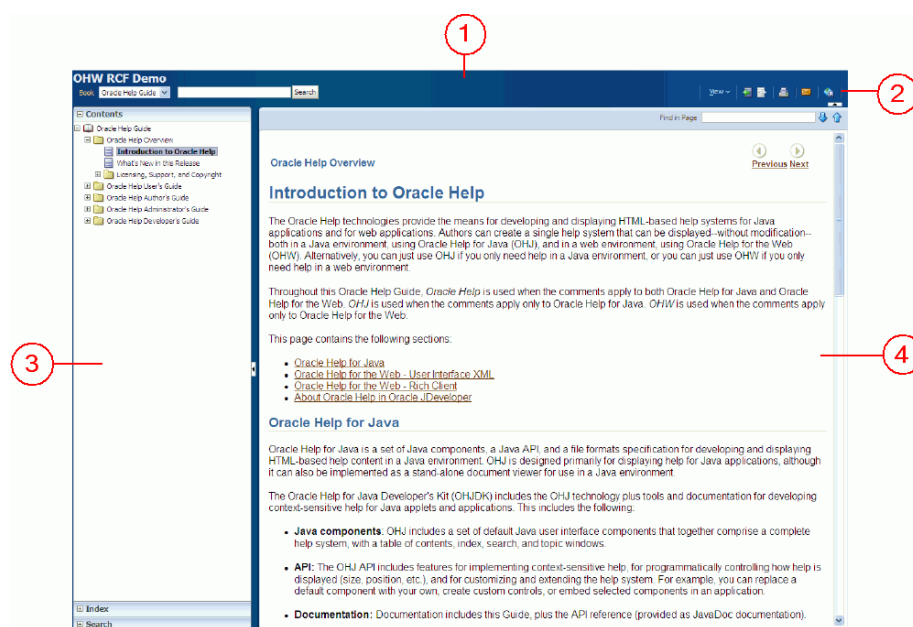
1

2

3

4

OHW RCF Demo

Book Oracle Help Guide Search

View

Contents

Oracle Help Guide
Oracle Help Overview
Introduction to Oracle Help
What's New in this Release
Licensing, Support, and Copyright
Oracle Help User's Guide
Oracle Help Author's Guide
Oracle Help Administrator's Guide
Oracle Help Developer's Guide

Index

Search

Find in Page

Oracle Help Overview

Previous Next

Introduction to Oracle Help

The Oracle Help technologies provide the means for developing and displaying HTML-based help systems for Java applications and for web applications. Authors can create a single help system that can be displayed--without modification--both in a Java environment, using Oracle Help for Java (OHJ), and in a web environment, using Oracle Help for the Web (OHW). Alternatively, you can just use OHJ if you only need help in a Java environment, or you can just use OHW if you only need help in a web environment.

Throughout this Oracle Help Guide, Oracle Help is used when the comments apply to both Oracle Help for Java and Oracle Help for the Web. OHJ is used when the comments apply only to Oracle Help for Java. OHW is used when the comments apply only to Oracle Help for the Web.

This page contains the following sections:

- Oracle Help for Java
- Oracle Help for the Web - User Interface XML
- Oracle Help for the Web - Rich Client
- About Oracle Help in Oracle JDeveloper

Oracle Help for Java

Oracle Help for Java is a set of Java components, a Java API, and a file formats specification for developing and displaying HTML-based help content in a Java environment. OHJ is designed primarily for displaying help for Java applications, although it can also be implemented as a stand-alone document viewer for use in a Java environment.

The Oracle Help for Java Developer's Kit (OHJDK) includes the OHJ technology plus tools and documentation for developing context-sensitive help for Java applets and applications. This includes the following:

- **Java components**: OHJ includes a set of default Java user interface components that together comprise a complete help system, with a table of contents, index, search, and topic windows.

- **API**: The OHJ API includes features for implementing context-sensitive help, for programmatically controlling how help is displayed (size, position, etc.), and for customizing and extending the help system. For example, you can replace a default component with your own, create custom controls, or embed selected components in an application.

- **Documentation**: Documentation includes this Guide, plus the API reference (provided as JavaDoc documentation).